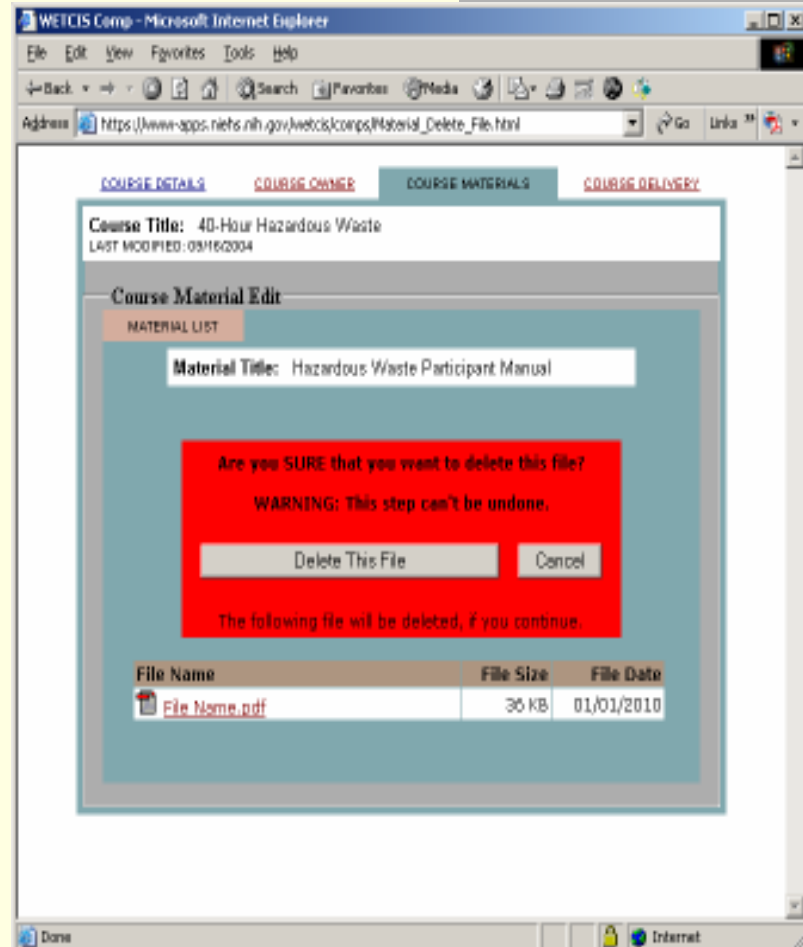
WETCIS Comp - Microsoft Internet Explorer

File Edit View Favorites Tools Help

Back Search Favorites Media

Address https://www-apps.niehs.nih.gov/wetcis/comps/Material_Delete_File.html Go Links

COURSE DETAILS COURSE OWNER COURSE MATERIALS COURSE DELIVERY

Course Title: 40-Hour Hazardous Waste
LAST MODIFIED: 09/16/2004

Course Material Edit

MATERIAL LIST

Material Title: Hazardous Waste Participant Manual

Are you SURE that you want to delete this file?

WARNING: This step can't be undone.

Delete This File Cancel

The following file will be deleted, if you continue.

| File Name | File Size | File Date |
|---|---|---|
| File Name.pdf | 36 KB | 01/01/2010 |

Done Internet